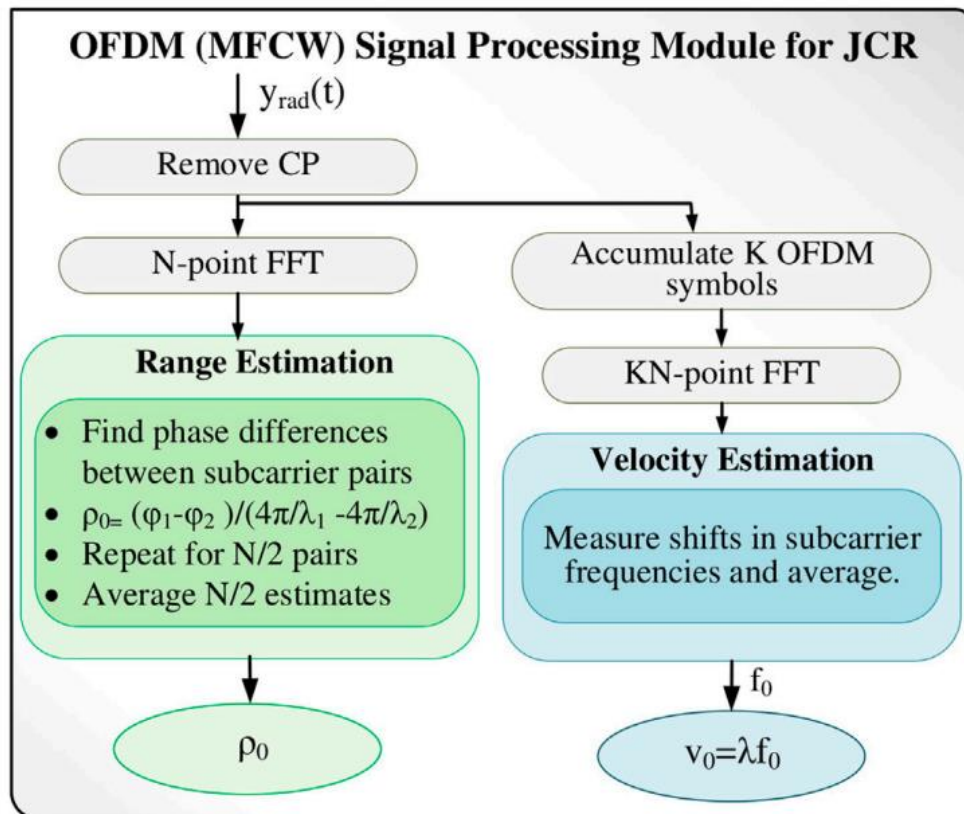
OFDM (MFCW) Signal Processing Module for JCR

$y_{rad}(t)$

Remove CP

N-point FFT

Accumulate K OFDM symbols

Range Estimation

- Find phase differences between subcarrier pairs
- $\rho_{0=}$ $(\varphi_1-\varphi_2)/(4\pi/\lambda_1 -4\pi/\lambda_2)$
- Repeat for N/2 pairs
- Average N/2 estimates

KN-point FFT

Velocity Estimation

Measure shifts in subcarrier frequencies and average.

$f_0$

$\rho_0$

$v_0=\lambda f_0$